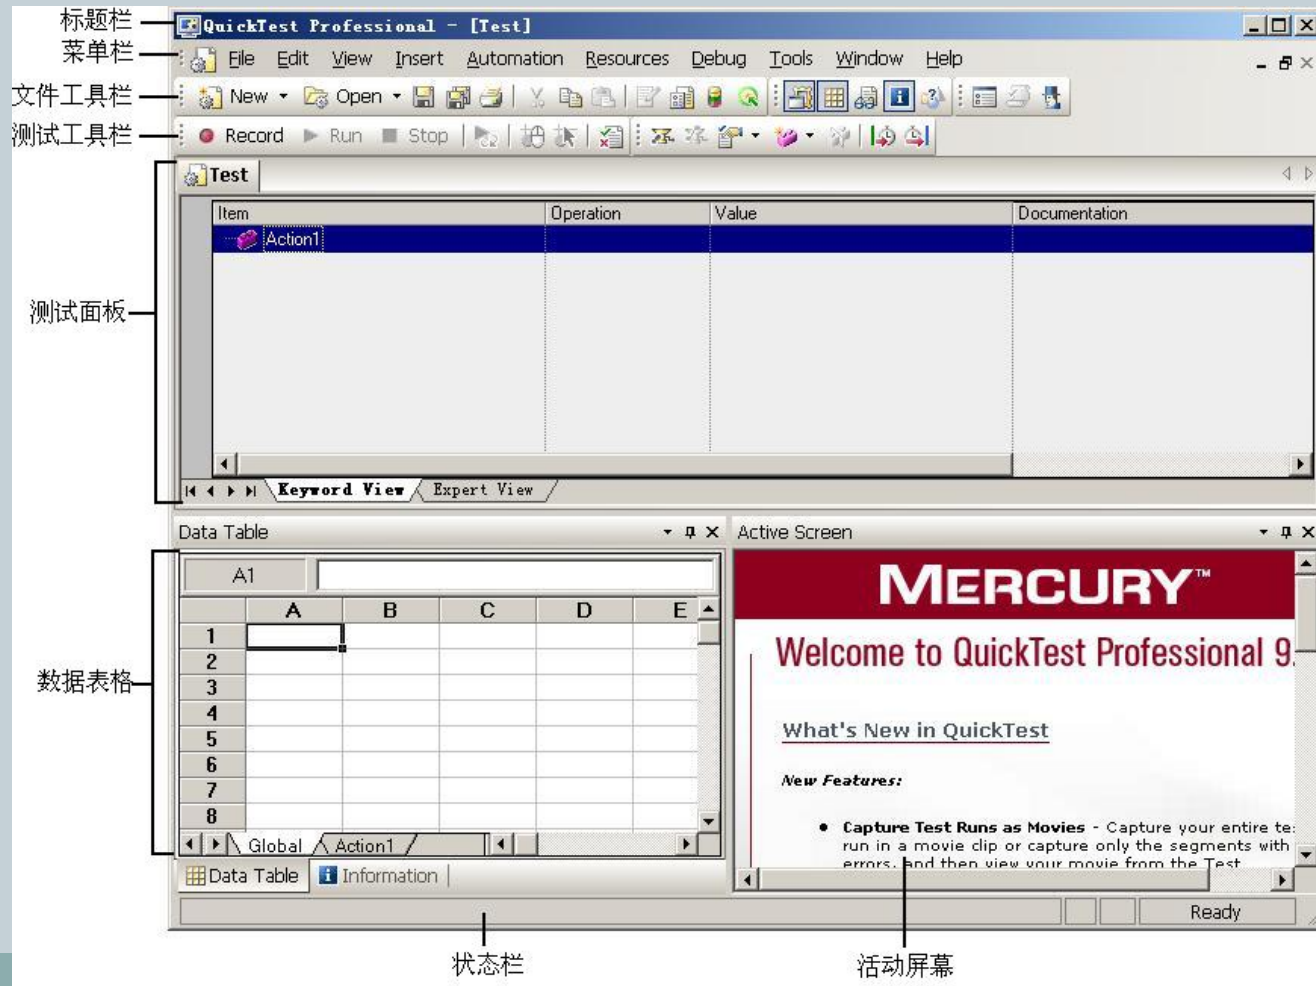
标题栏
QuickTest Professional - [Test]

菜单栏
File Edit View Insert Automation Resources Debug Tools Window Help

文件工具栏
New Open

测试工具栏
Record Run Stop

Test

测试面板

| Item | Operation | Value | Documentation |
|---|---|---|---|
| Action1 | | | |

Keyword View Expert View

Data Table

数据表格

A1

| | A | B | C | D | E |
|---|---|---|---|---|---|
| 1 | | | | | |
| 2 | | | | | |
| 3 | | | | | |
| 4 | | | | | |
| 5 | | | | | |
| 6 | | | | | |
| 7 | | | | | |
| 8 | | | | | |

Global Action1

Data Table Information

Active Screen

MERCURY™

Welcome to QuickTest Professional 9.

What's New in QuickTest

New Features:

• Capture Test Runs as Movies - Capture your entire te run in a movie clip or capture only the segments with errors, and then view your movie from the Test

Ready

状态栏

活动屏幕